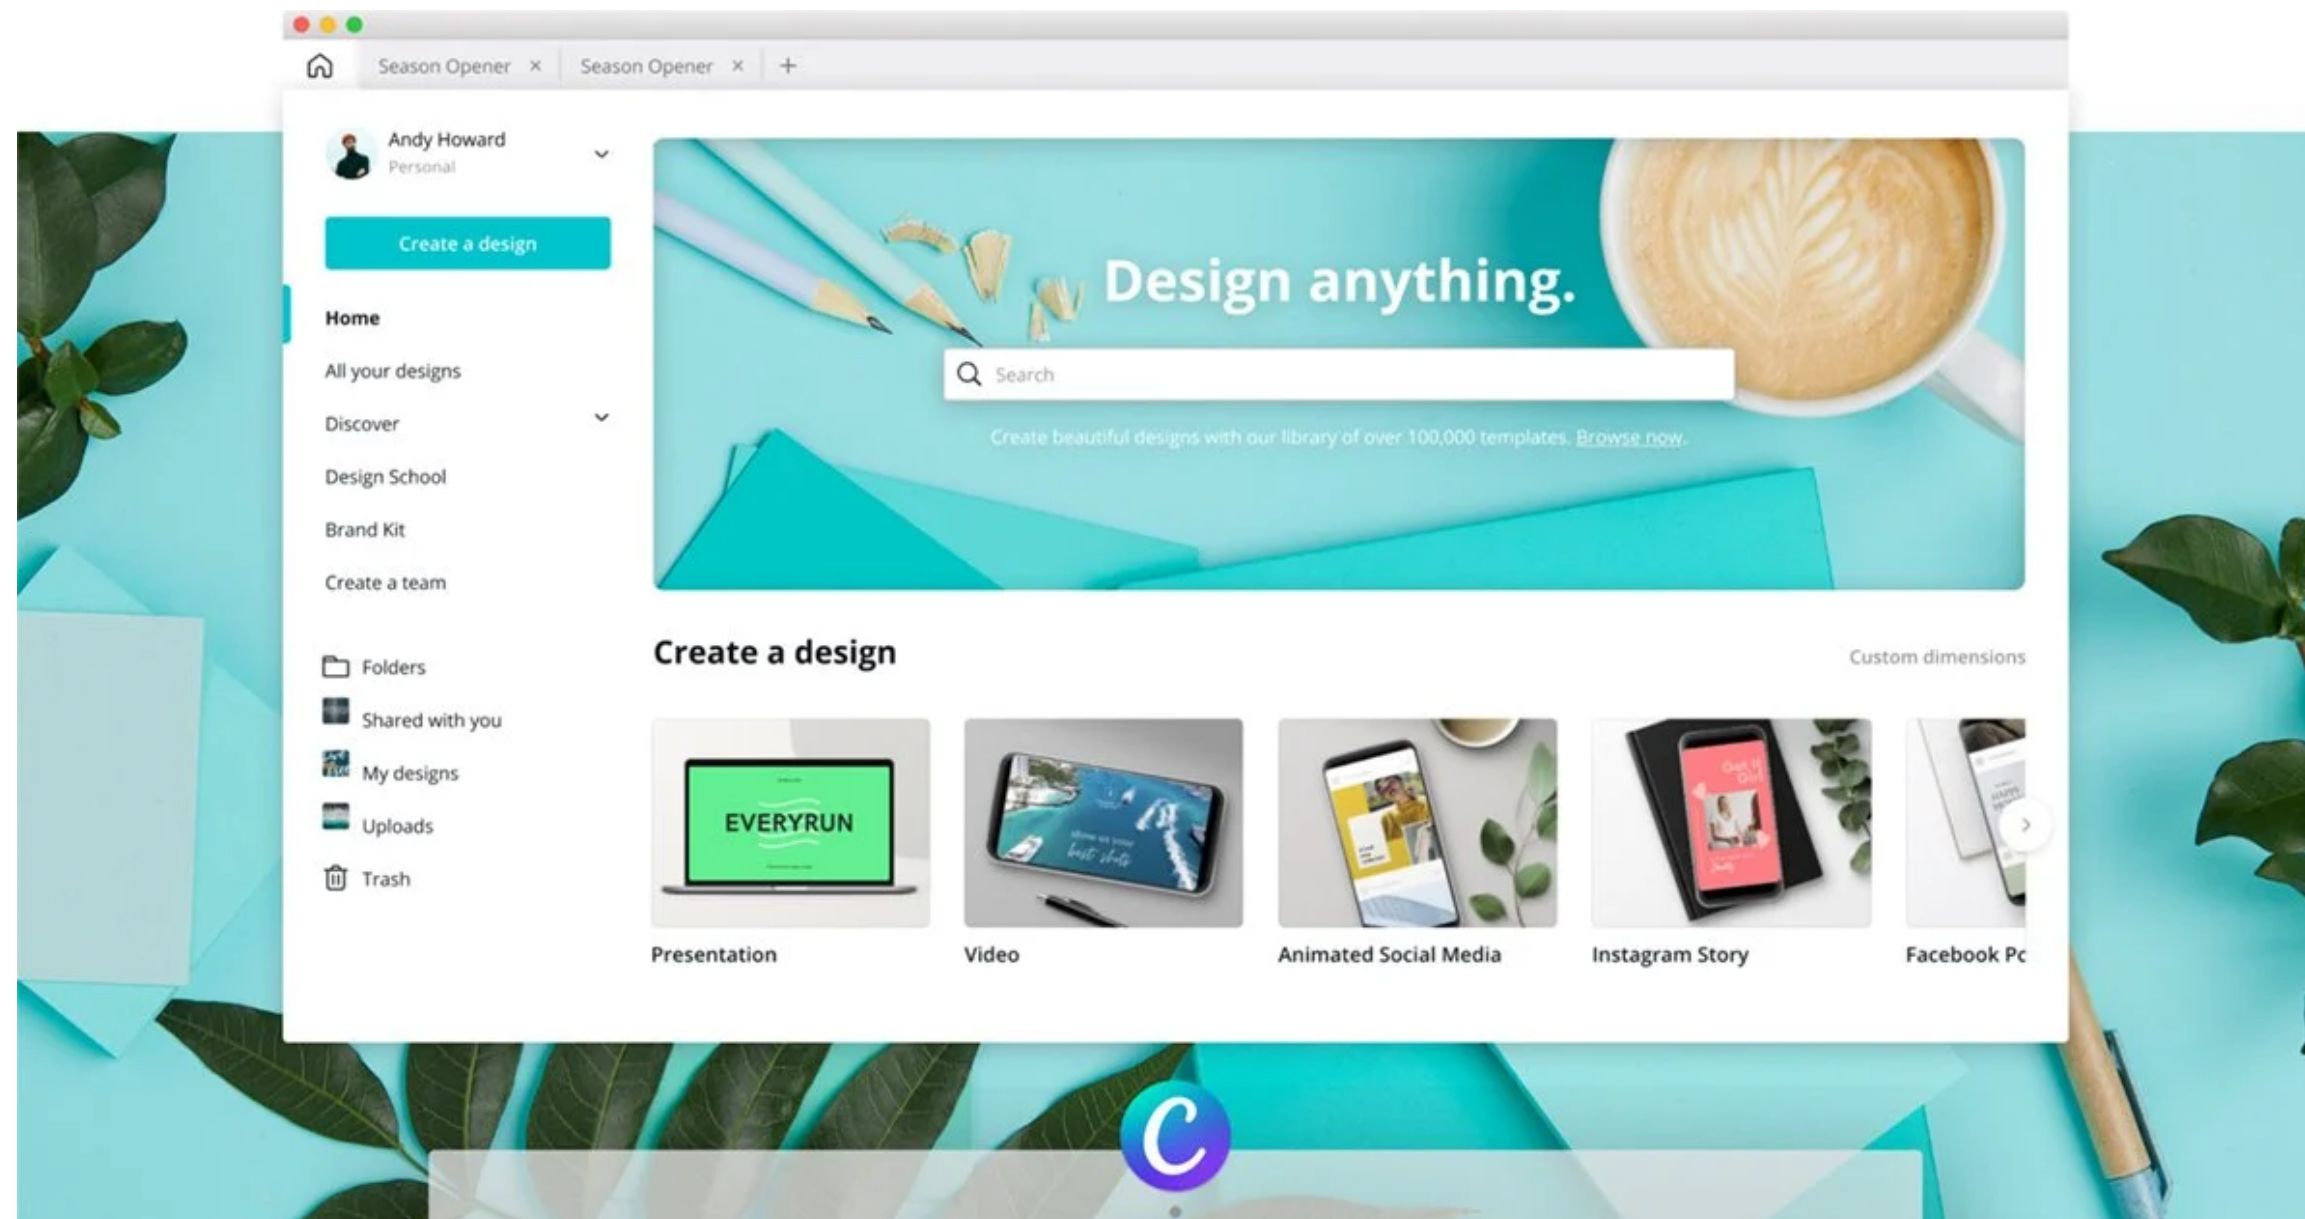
Season Opener ×
Season Opener ×
+

Andy Howard
Personal

Create a design

Home
All your designs
Discover
Design School
Brand Kit
Create a team

Folders
Shared with you
My designs
Uploads
Trash

Design anything.

Search

Create beautiful designs with our library of over 100,000 templates. Browse now.

Create a design

Custom dimensions

EVERYRUN

Presentation
Video
Animated Social Media
Instagram Story
Facebook Pc

C